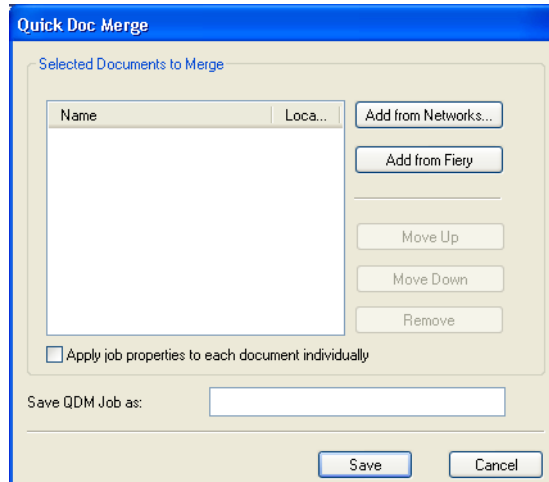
Quick Doc Merge

Selected Documents to Merge

| Name | Loca... |
|---|---|

Add from Networks...

Add from Fiery

Move Up

Move Down

Remove

Apply job properties to each document individually

Save QDM Job as:

Save

Cancel